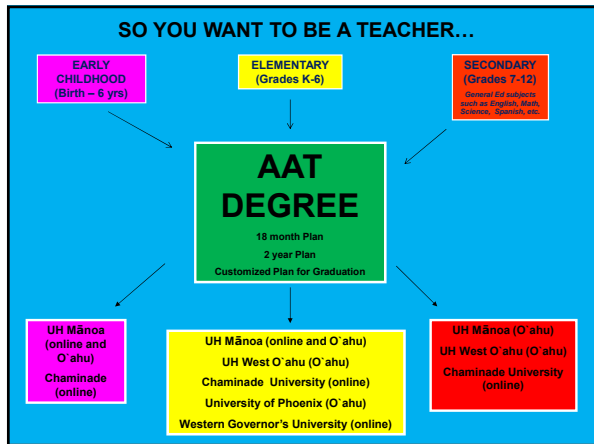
SO YOU WANT TO BE A TEACHER…

EARLY CHILDHOOD (Birth – 6 yrs)

ELEMENTARY (Grades K-6)

SECONDARY (Grades 7-12)
General Ed subjects such as English, Math, Science, Spanish, etc.

AAT DEGREE
18 month Plan
2 year Plan
Customized Plan for Graduation

UH Mānoa (online and O`ahu)
Chaminade (online)

UH Mānoa (online and O`ahu)
UH West O`ahu (O`ahu)
Chaminade University (online)
University of Phoenix (O`ahu)
Western Governor's University (online)

UH Mānoa (O`ahu)
UH West O`ahu (O`ahu)
Chaminade University (online)